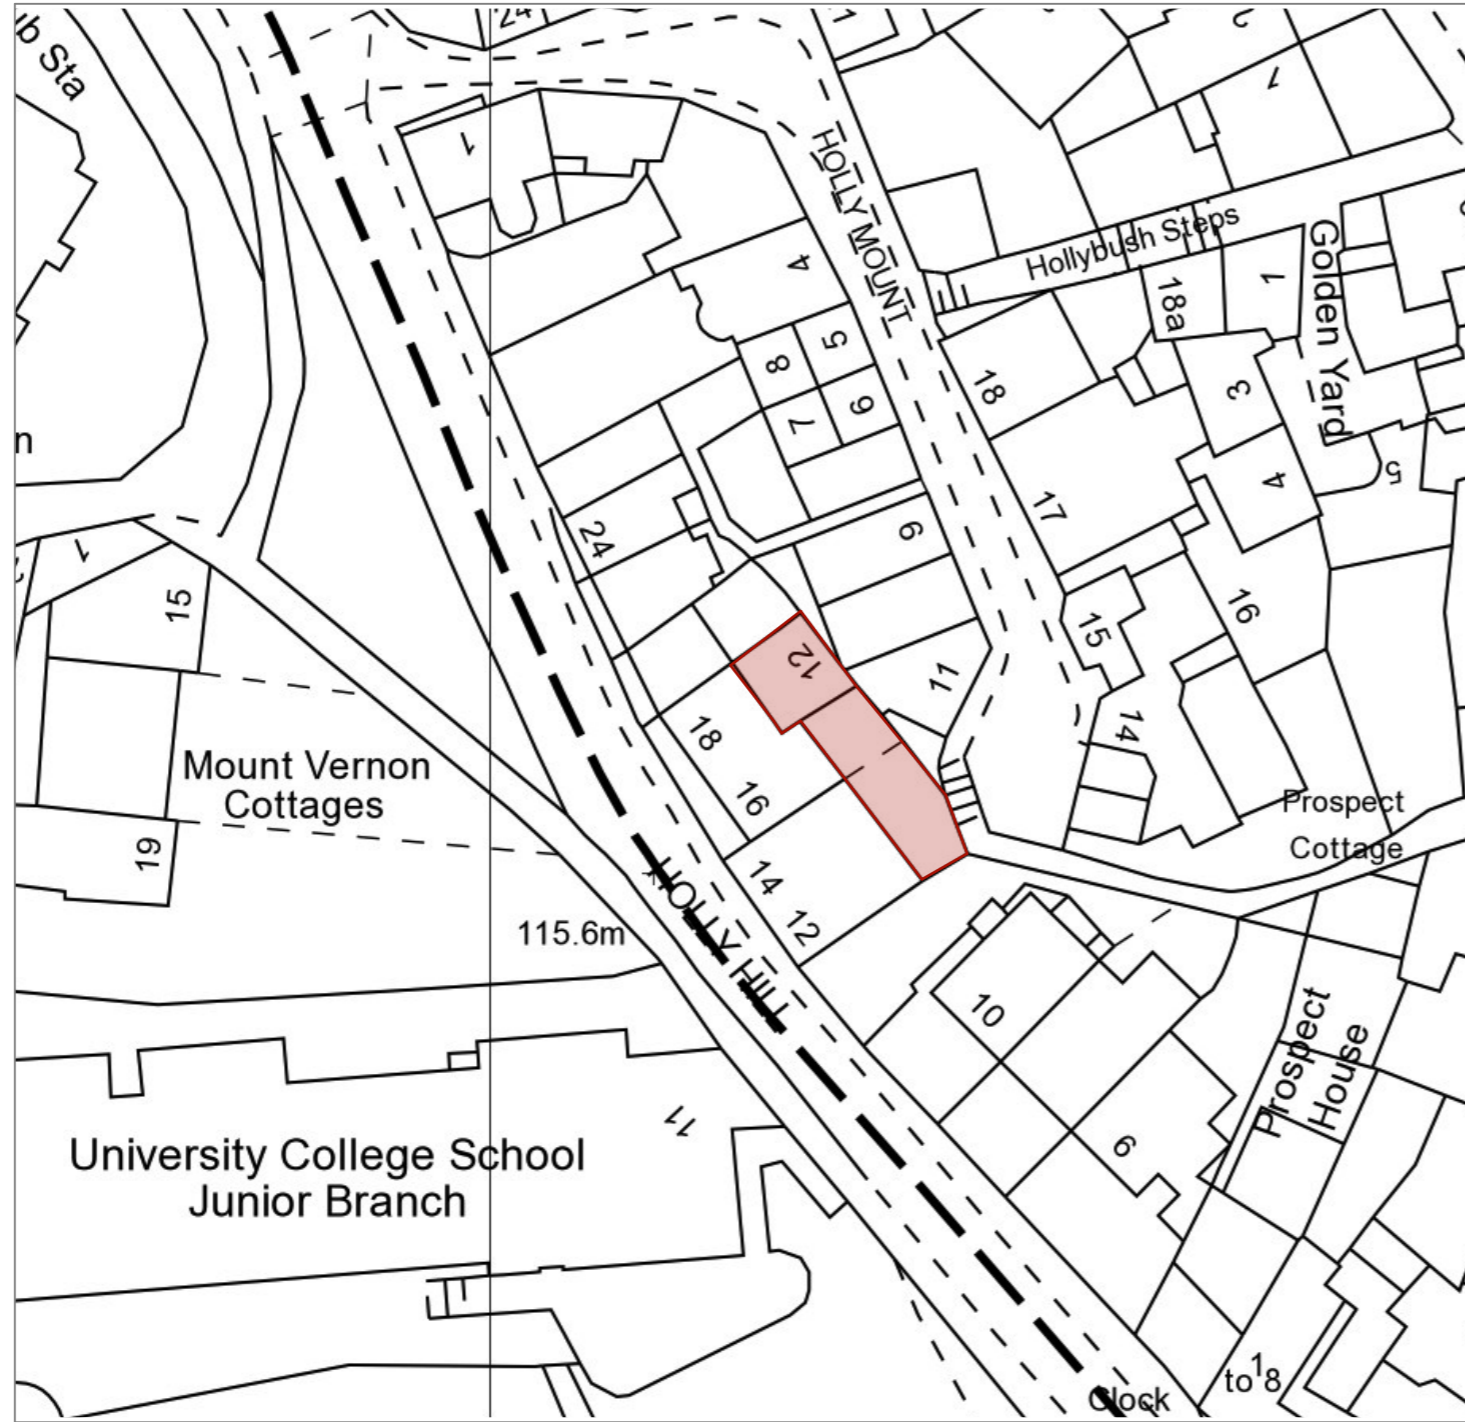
b Sta

24

1

HOLLY MOUNT

Hollybush Steps

Golden Yard

4

18a

1

5

8

3

18

6

7

4

5

n

9

17

24

1

15

16

15

12

11

14

18

Mount Vernon Cottages

16

Prospect Cottage

19

14

12

HOLLY HILL

115.6m

10

Prospect House

11

6

University College School Junior Branch

Clock

to 18